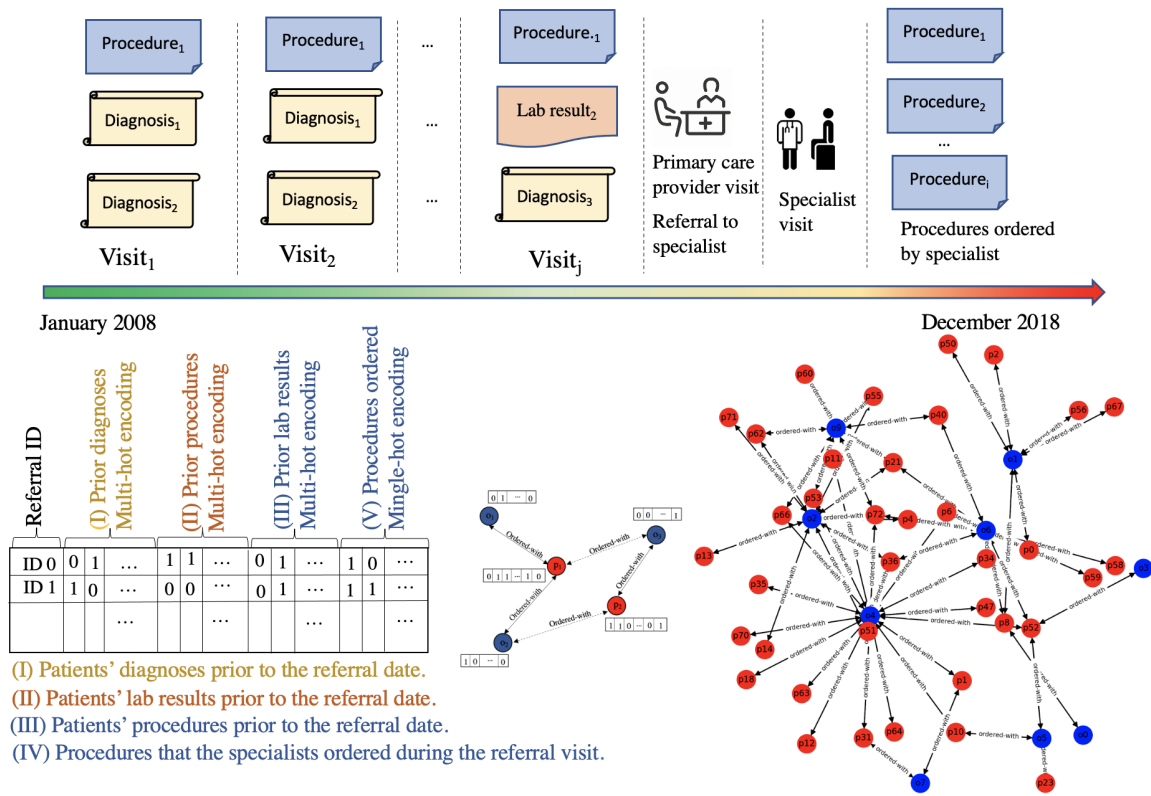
Procedure$_1$

Diagnosis$_1$

Diagnosis$_2$

Visit$_1$

Procedure$_1$

Diagnosis$_1$

Diagnosis$_2$

Visit$_2$

...

...

...

Procedure$_{-1}$

Lab result$_2$

Diagnosis$_3$

Visit$_j$

Primary care provider visit

Referral to specialist

Specialist visit

Procedure$_1$

Procedure$_2$

...

Procedure$_i$

Procedures ordered by specialist

January 2008

December 2018

Referral ID

(I) Prior diagnoses Multi-hot encoding

(II) Prior procedures Multi-hot encoding

(III) Prior lab results Multi-hot encoding

(V) Procedures ordered Mingle-hot encoding

| ID 0 | 0 | 1 | ... | 1 | 1 | ... | 0 | 1 | ... | 1 | 0 | ... |
|---|---|---|---|---|---|---|---|---|---|---|---|---|
| ID 1 | 1 | 0 | ... | 0 | 0 | ... | 0 | 1 | ... | 1 | 1 | ... |
| | | | ... | | | ... | | | ... | | | ... |

0 1 ... 0

0 0 ... 1

0 1 1 ... 1 0

1 1 0 ... 0 1

1 0 ... 0

Ordered-with

Ordered-with

Ordered-with

Ordered-with

Ordered-with

p50 p2 p60 p55 p56 p67 p71 p62 p40 p11 p21 p53 p66 p72 p4 p6 p13 p36 p34 p0 p58 p35 p59 p47 p70 p51 p8 p52 p14 p18 p1 p63 p64 p31 p10 p12 o0 p23

ordered-with

(I) Patients' diagnoses prior to the referral date.

(II) Patients' lab results prior to the referral date.

(III) Patients' procedures prior to the referral date.

(IV) Procedures that the specialists ordered during the referral visit.